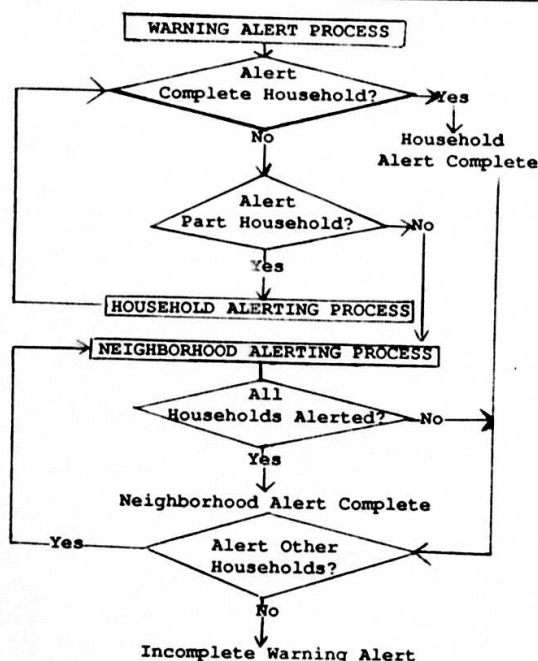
WARNING ALERT PROCESS

Alert Complete Household?

Yes

Household Alert Complete

No

Alert Part Household?

No

Yes

HOUSEHOLD ALERTING PROCESS

NEIGHBORHOOD ALERTING PROCESS

All Households Alerted?

No

Yes

Neighborhood Alert Complete

Yes

Alert Other Households?

No

Incomplete Warning Alert